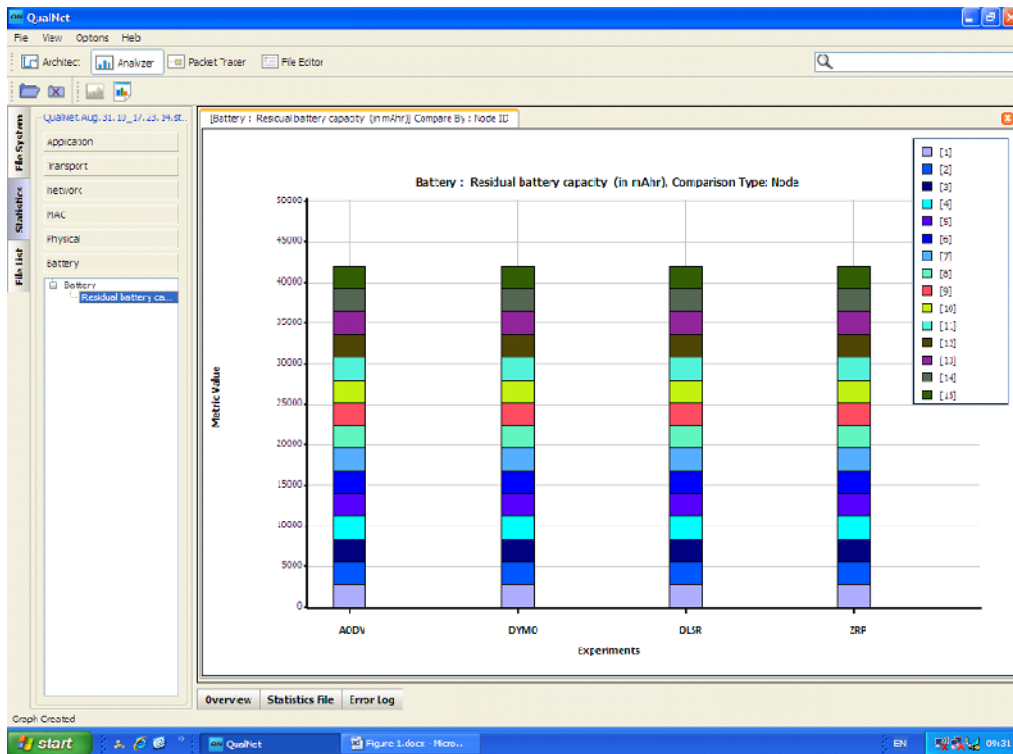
QualNet

File View Options Help

Architect Analyzer Packet Tracer File Editor

File System Statistics File List

QualNet.Aug.31.10_17.23.14.st...

Application
Transport
Network
MAC
Physical
Battery

Battery
Residual battery ca...

[Battery : Residual battery capacity (in mAhr)] Compare By : Node ID

Battery : Residual battery capacity (in mAhr), Comparison Type: Node

Metric Value

50000
45000
40000
35000
30000
25000
20000
15000
10000
5000
0

AODV DYMO DLSR ZRP

Experiments

[1]
[2]
[3]
[4]
[5]
[6]
[7]
[8]
[9]
[10]
[11]
[12]
[13]
[14]
[15]

Overview Statistics File Error Log

Graph Created

start QualNet Figure 1.docx - Micro... EN 09:31